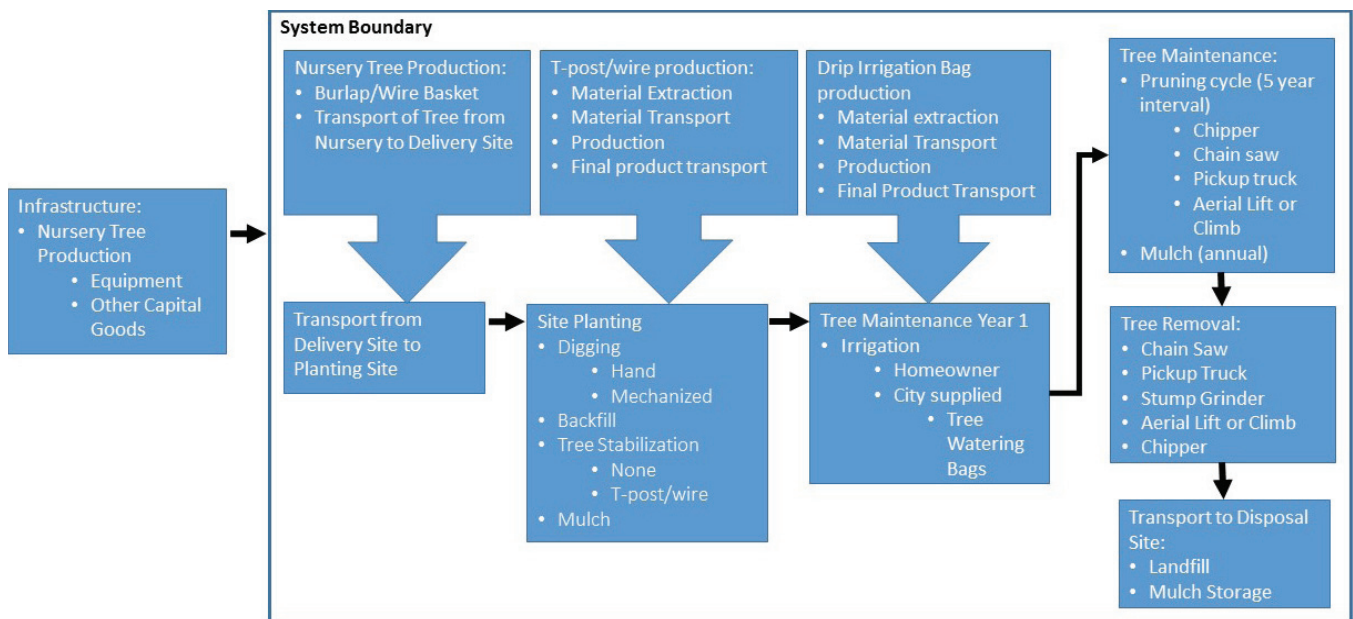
Infrastructure:
• Nursery Tree Production
  • Equipment
  • Other Capital Goods

System Boundary

Nursery Tree Production:
• Burlap/Wire Basket
• Transport of Tree from Nursery to Delivery Site

T-post/wire production:
• Material Extraction
• Material Transport
• Production
• Final product transport

Drip Irrigation Bag production
• Material extraction
• Material Transport
• Production
• Final Product Transport

Tree Maintenance:
• Pruning cycle (5 year interval)
  • Chipper
  • Chain saw
  • Pickup truck
  • Aerial Lift or Climb
• Mulch (annual)

Transport from Delivery Site to Planting Site

Site Planting
• Digging
  • Hand
  • Mechanized
• Backfill
• Tree Stabilization
  • None
  • T-post/wire
• Mulch

Tree Maintenance Year 1
• Irrigation
  • Homeowner
  • City supplied
    • Tree Watering Bags

Tree Removal:
• Chain Saw
• Pickup Truck
• Stump Grinder
• Aerial Lift or Climb
• Chipper

Transport to Disposal Site:
• Landfill
• Mulch Storage